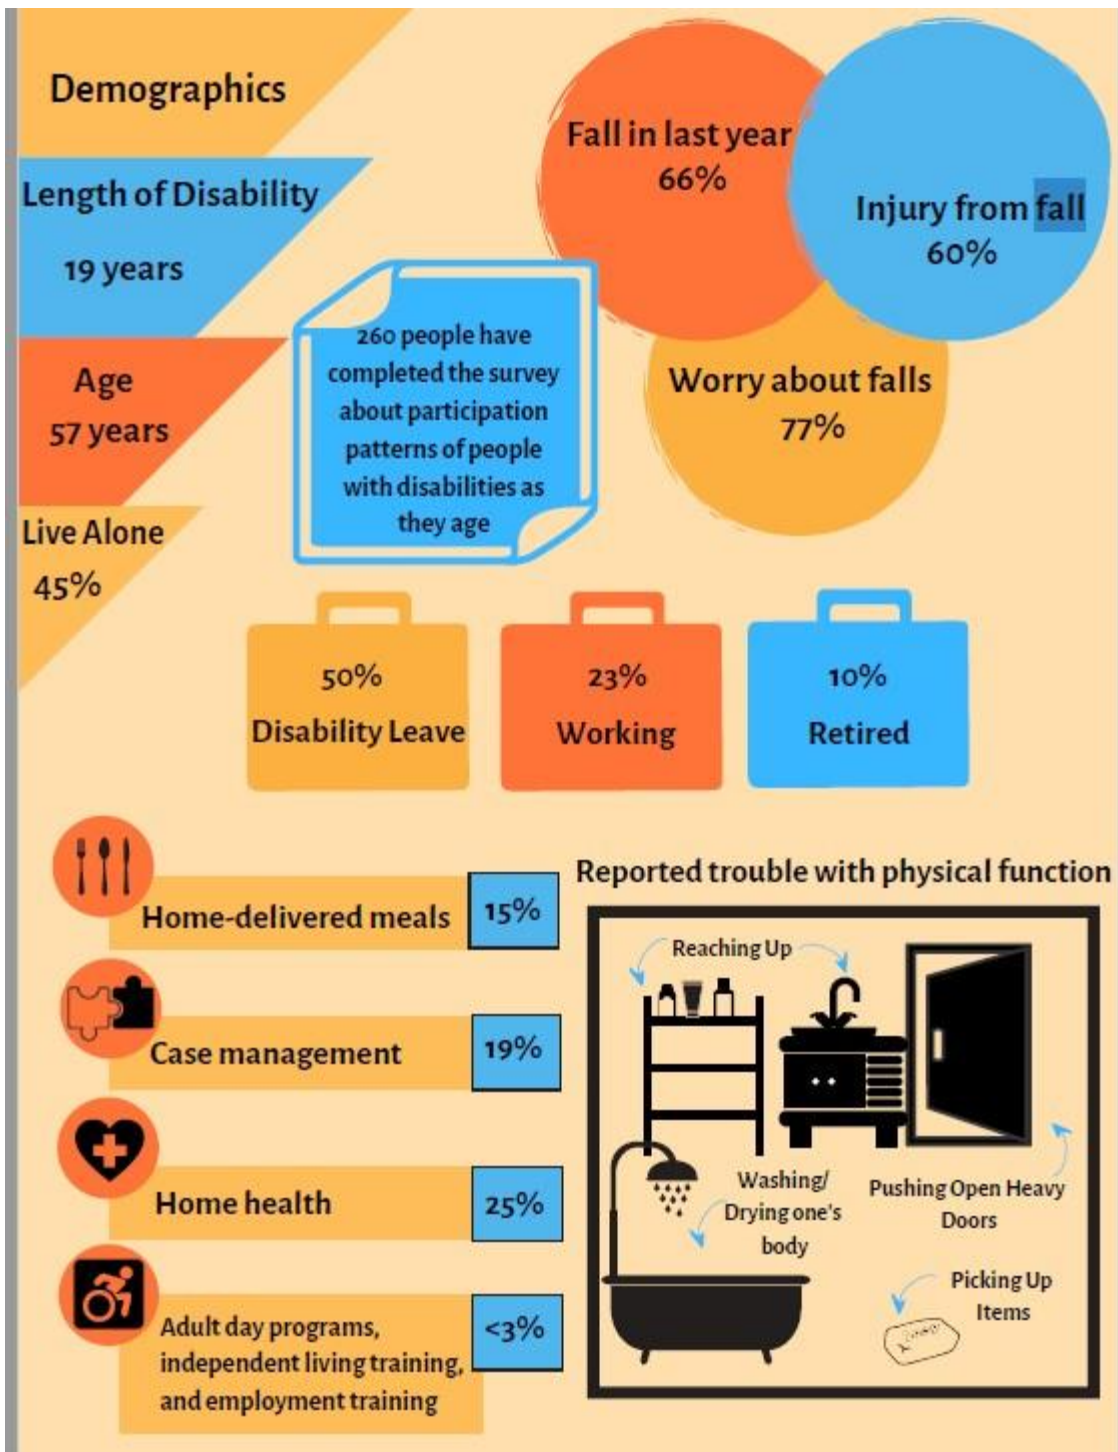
Demographics

Length of Disability

19 years

Age
57 years

Live Alone
45%

260 people have completed the survey about participation patterns of people with disabilities as they age

Fall in last year
66%

Injury from fall
60%

Worry about falls
77%

50%
Disability Leave

23%
Working

10%
Retired

Home-delivered meals 15%

Case management 19%

Home health 25%

Adult day programs, independent living training, and employment training <3%

Reported trouble with physical function

Reaching Up

Washing/ Drying one's body

Pushing Open Heavy Doors

Picking Up Items